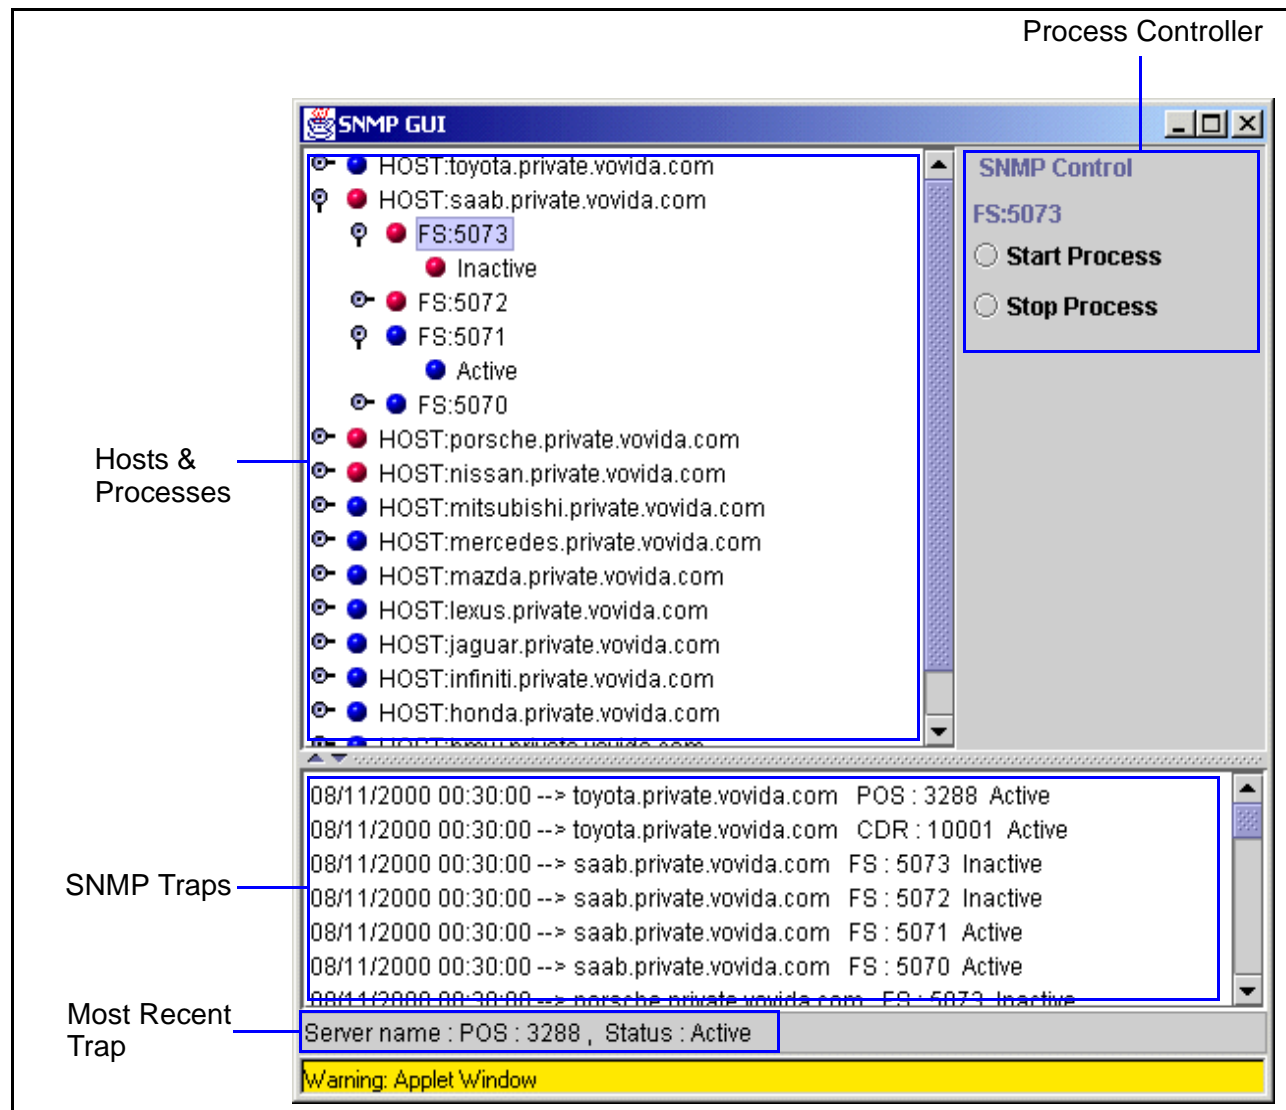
Process Controller

SNMP GUI

HOST:toyota.private.vovida.com
HOST:saab.private.vovida.com
FS:5073
Inactive
FS:5072
FS:5071
Active
FS:5070
HOST:porsche.private.vovida.com
HOST:nissan.private.vovida.com
HOST:mitsubishi.private.vovida.com
HOST:mercedes.private.vovida.com
HOST:mazda.private.vovida.com
HOST:lexus.private.vovida.com
HOST:jaguar.private.vovida.com
HOST:infiniti.private.vovida.com
HOST:honda.private.vovida.com
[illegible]

SNMP Control
FS:5073
Start Process
Stop Process

Hosts & Processes

08/11/2000 00:30:00 --> toyota.private.vovida.com POS : 3288 Active
08/11/2000 00:30:00 --> toyota.private.vovida.com CDR : 10001 Active
08/11/2000 00:30:00 --> saab.private.vovida.com FS : 5073 Inactive
08/11/2000 00:30:00 --> saab.private.vovida.com FS : 5072 Inactive
08/11/2000 00:30:00 --> saab.private.vovida.com FS : 5071 Active
08/11/2000 00:30:00 --> saab.private.vovida.com FS : 5070 Active
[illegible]

SNMP Traps

Most Recent Trap

Server name : POS : 3288 , Status : Active

Warning: Applet Window